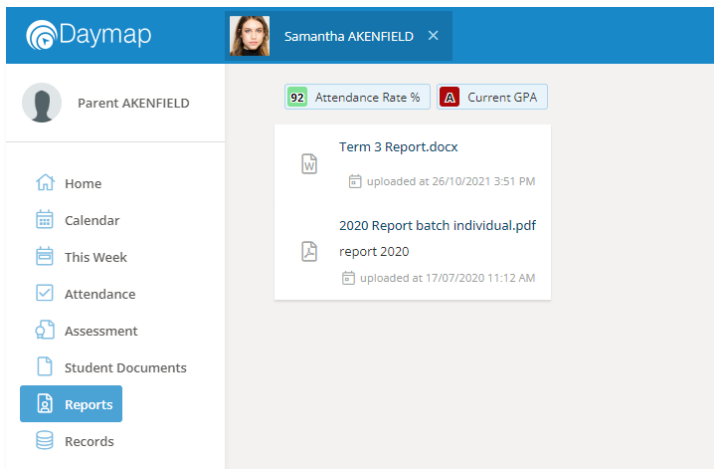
Daymap

Samantha AKENFIELD ×

Parent AKENFIELD

Home
Calendar
This Week
Attendance
Assessment
Student Documents
Reports
Records

92 Attendance Rate %

A Current GPA

Term 3 Report.docx
uploaded at 26/10/2021 3:51 PM

2020 Report batch individual.pdf
report 2020
uploaded at 17/07/2020 11:12 AM